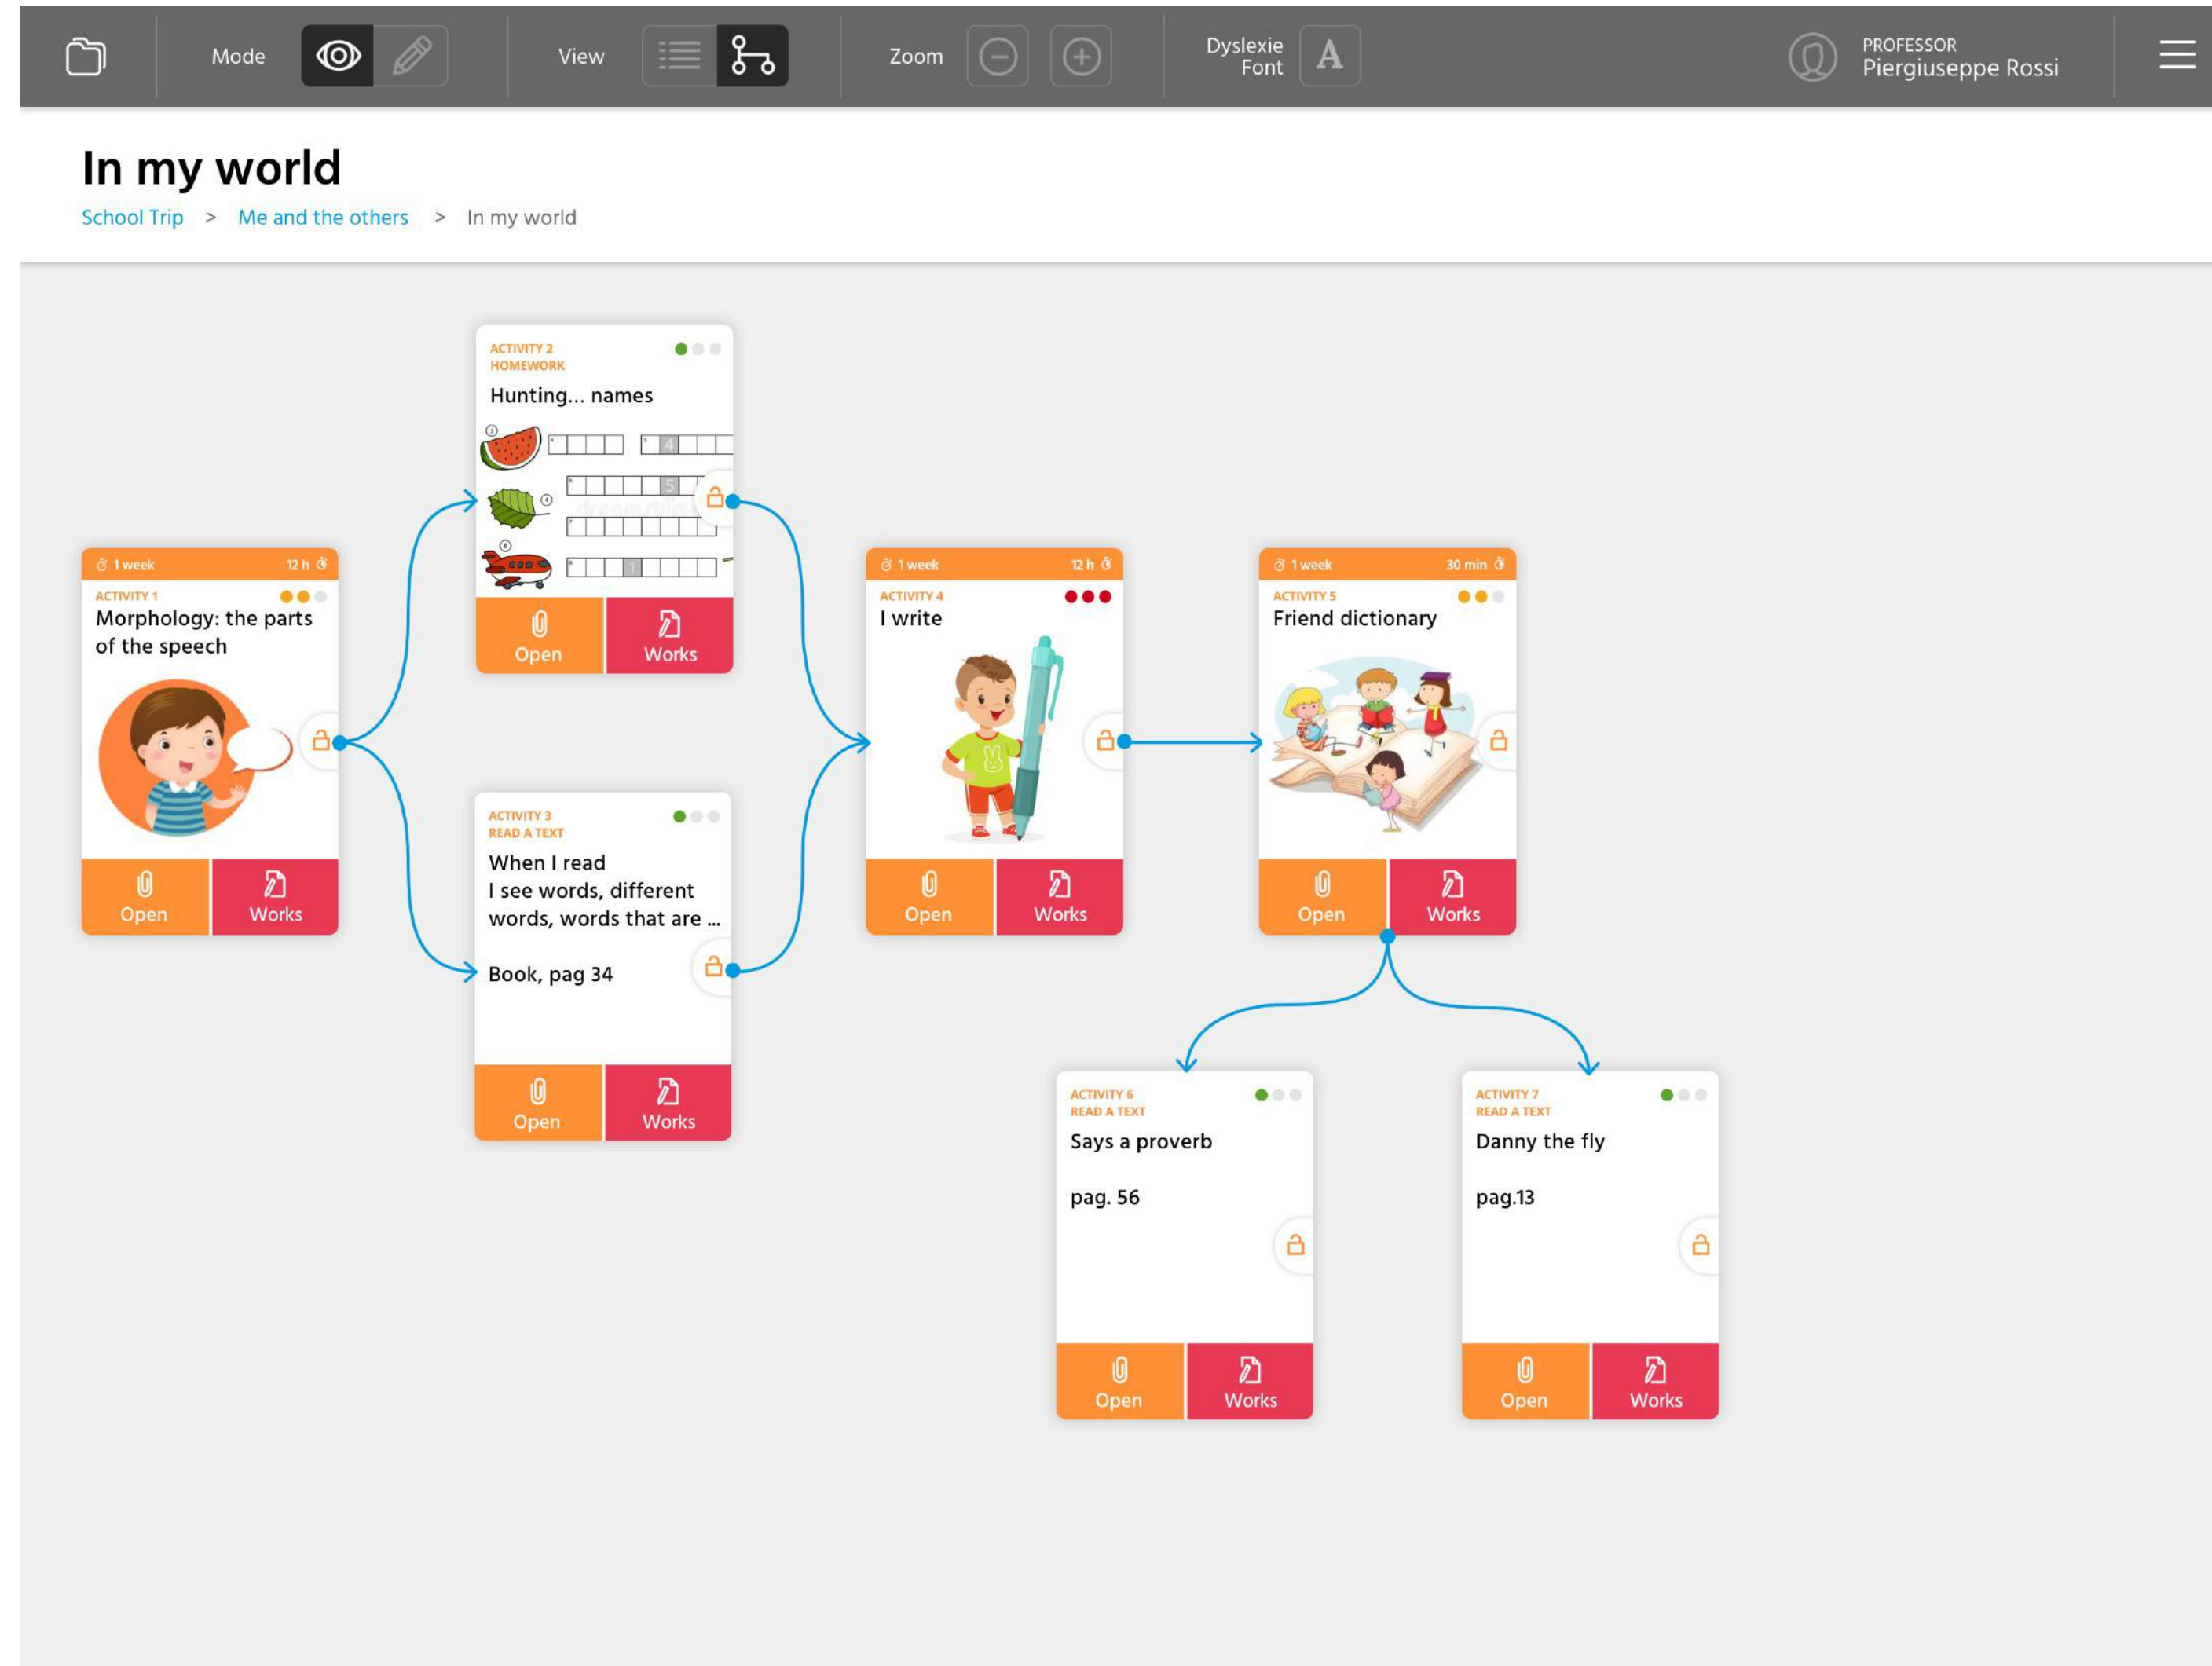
Mode

View

Zoom

Dyslexie Font

A

PROFESSOR
Piergiuseppe Rossi

In my world

School Trip > Me and the others > In my world

ACTIVITY 2
HOMEWORK
Hunting... names

Open
Works

1 week 12 h
ACTIVITY 1
Morphology: the parts of the speech

Open
Works

ACTIVITY 3
READ A TEXT
When I read
I see words, different words, words that are ...

Book, pag 34

Open
Works

1 week 12 h
ACTIVITY 4
I write

Open
Works

1 week 30 min
ACTIVITY 5
Friend dictionary

Open
Works

ACTIVITY 6
READ A TEXT
Says a proverb

pag. 56

Open
Works

ACTIVITY 7
READ A TEXT
Danny the fly

pag.13

Open
Works